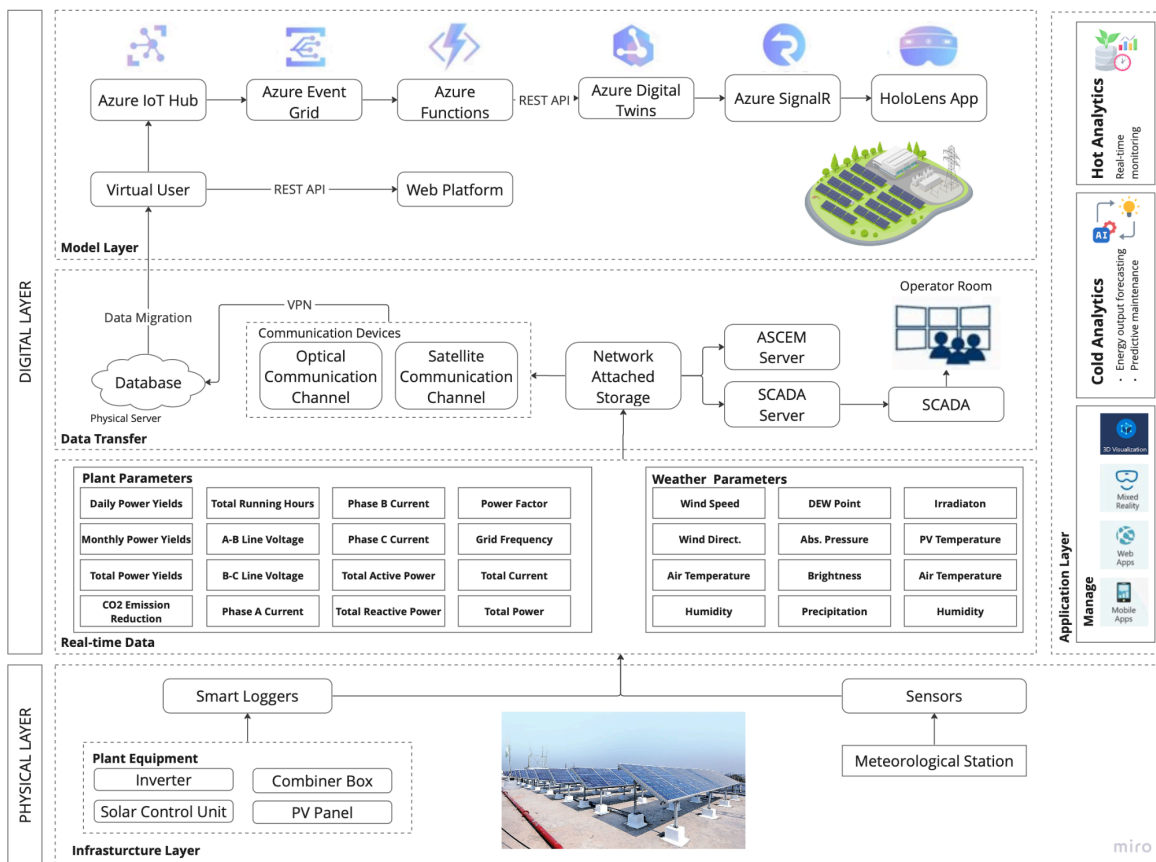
DIGITAL LAYER

Azure IoT Hub
Azure Event Grid
Azure Functions
REST API
Azure Digital Twins
Azure SignalR
HoloLens App

Virtual User
REST API
Web Platform

Model Layer

Data Migration
VPN
Communication Devices
Optical Communication Channel
Satellite Communication Channel
Network Attached Storage
ASCEM Server
SCADA Server
Operator Room
SCADA
Database
Physical Server

Data Transfer

Plant Parameters

| Daily Power Yields | Total Running Hours | Phase B Current | Power Factor |
|---|---|---|---|
| Monthly Power Yields | A-B Line Voltage | Phase C Current | Grid Frequency |
| Total Power Yields | B-C Line Voltage | Total Active Power | Total Current |
| CO2 Emission Reduction | Phase A Current | Total Reactive Power | Total Power |

Weather Parameters

| Wind Speed | DEW Point | Irradiaton |
|---|---|---|
| Wind Direct. | Abs. Pressure | PV Temperature |
| Air Temperature | Brightness | Air Temperature |
| Humidity | Precipitation | Humidity |

Real-time Data

PHYSICAL LAYER

Smart Loggers
Sensors
Plant Equipment
Inverter
Combiner Box
Solar Control Unit
PV Panel
Meteorological Station

Infrasturcture Layer

Hot Analytics
Real-time monitoring

Cold Analytics
AI
• Energy output forecasting
• Predictive maintenance

Manage
3D Visualization
Mixed Reality
Web Apps
Mobile Apps

Application Layer

miro